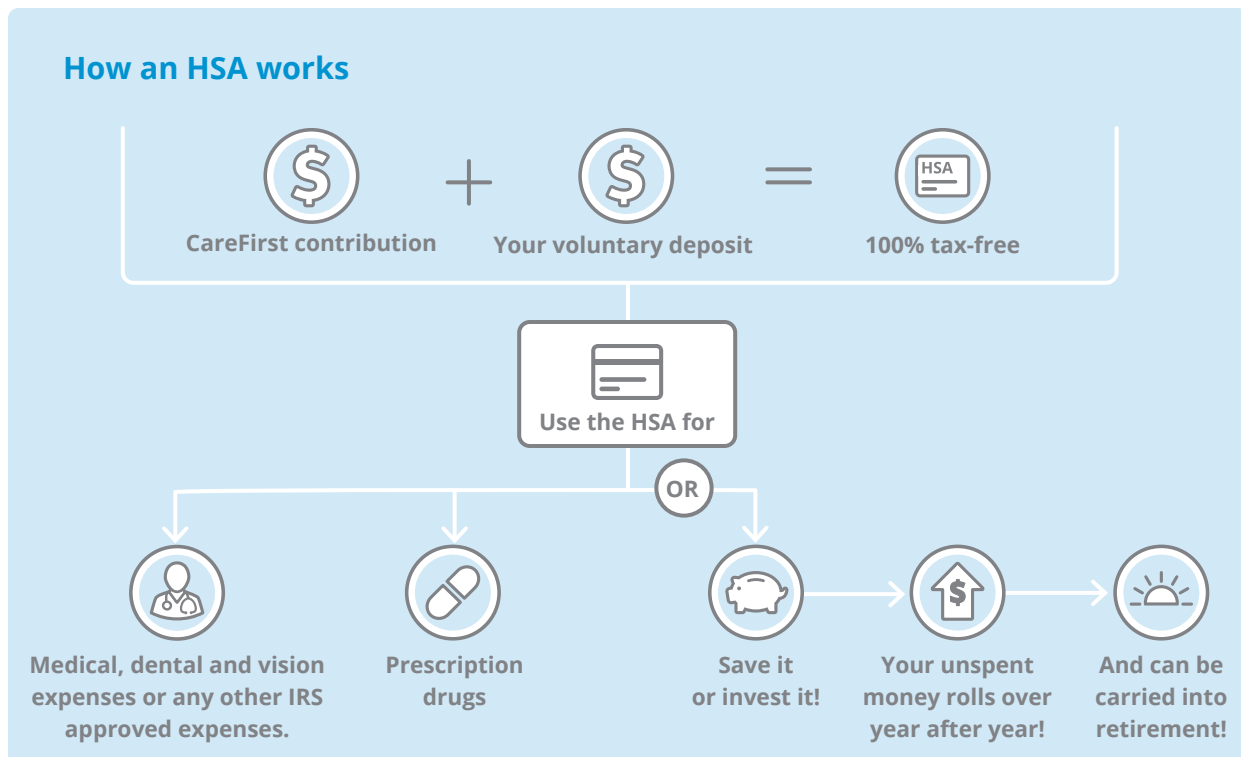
How an HSA works

$ CareFirst contribution + $ Your voluntary deposit = HSA 100% tax-free

Use the HSA for

OR

Medical, dental and vision expenses or any other IRS approved expenses.

Prescription drugs

Save it or invest it!

$ Your unspent money rolls over year after year!

And can be carried into retirement!